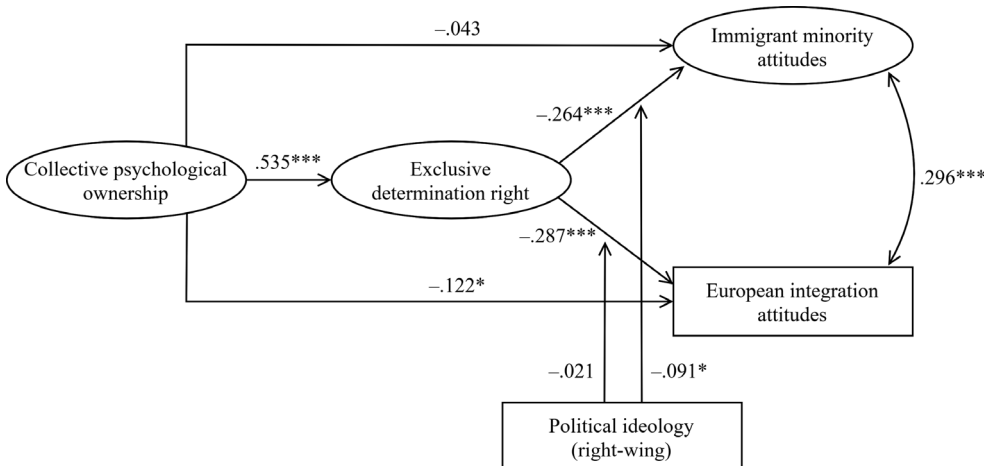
–.043

Immigrant minority attitudes

–.264***

Collective psychological ownership

.535***

Exclusive determination right

.296***

–.287***

–.122*

European integration attitudes

–.021

–.091*

Political ideology (right-wing)